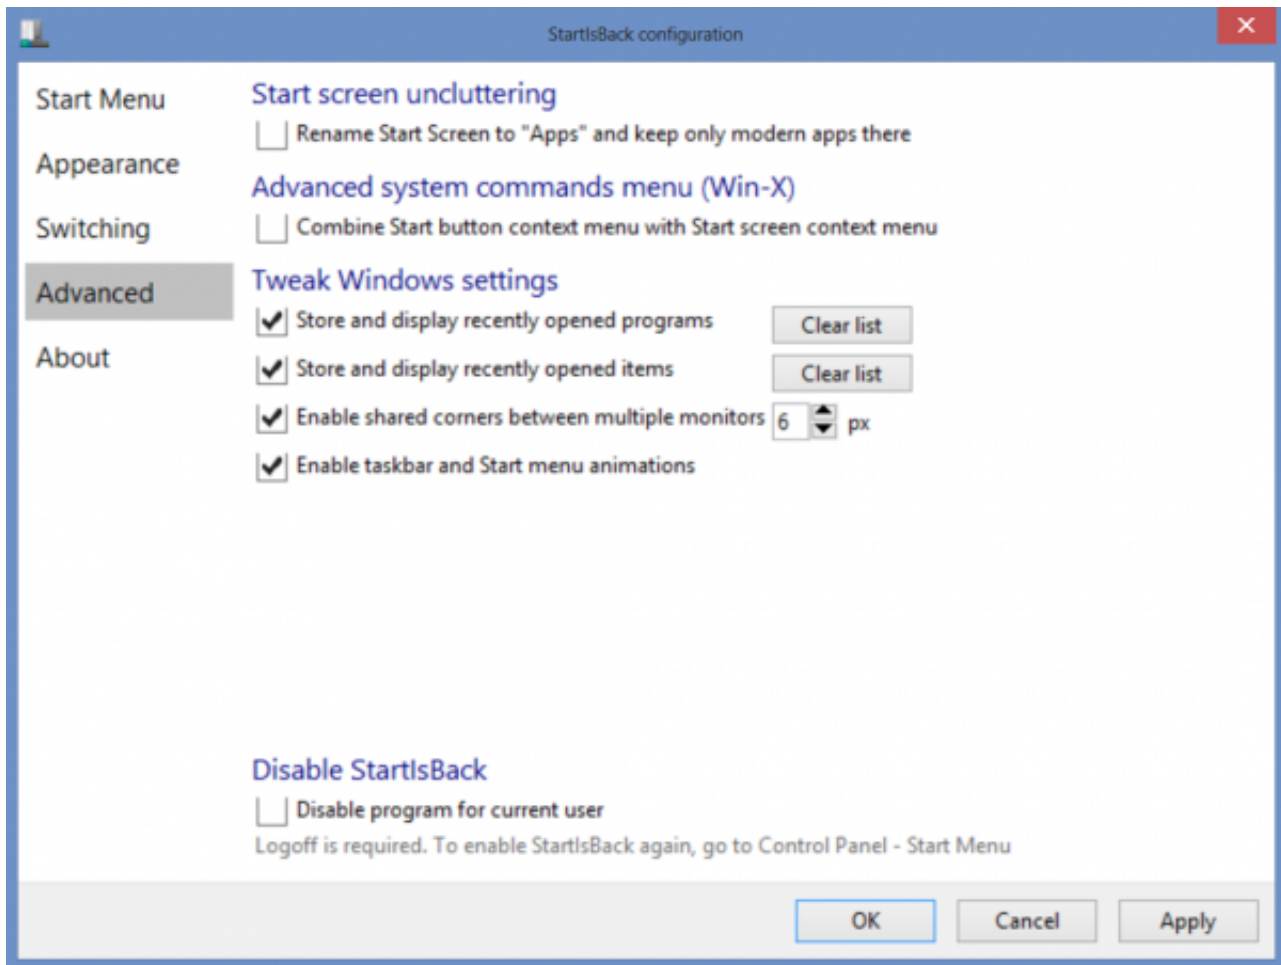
StartIsBack configuration

Start Menu
Appearance
Switching
Advanced
About

Start screen uncluttering
Rename Start Screen to "Apps" and keep only modern apps there

Advanced system commands menu (Win-X)
Combine Start button context menu with Start screen context menu

Tweak Windows settings
Store and display recently opened programs
Clear list
Store and display recently opened items
Clear list
Enable shared corners between multiple monitors 6 px
Enable taskbar and Start menu animations

Disable StartIsBack
Disable program for current user
Logoff is required. To enable StartIsBack again, go to Control Panel - Start Menu

OK
Cancel
Apply